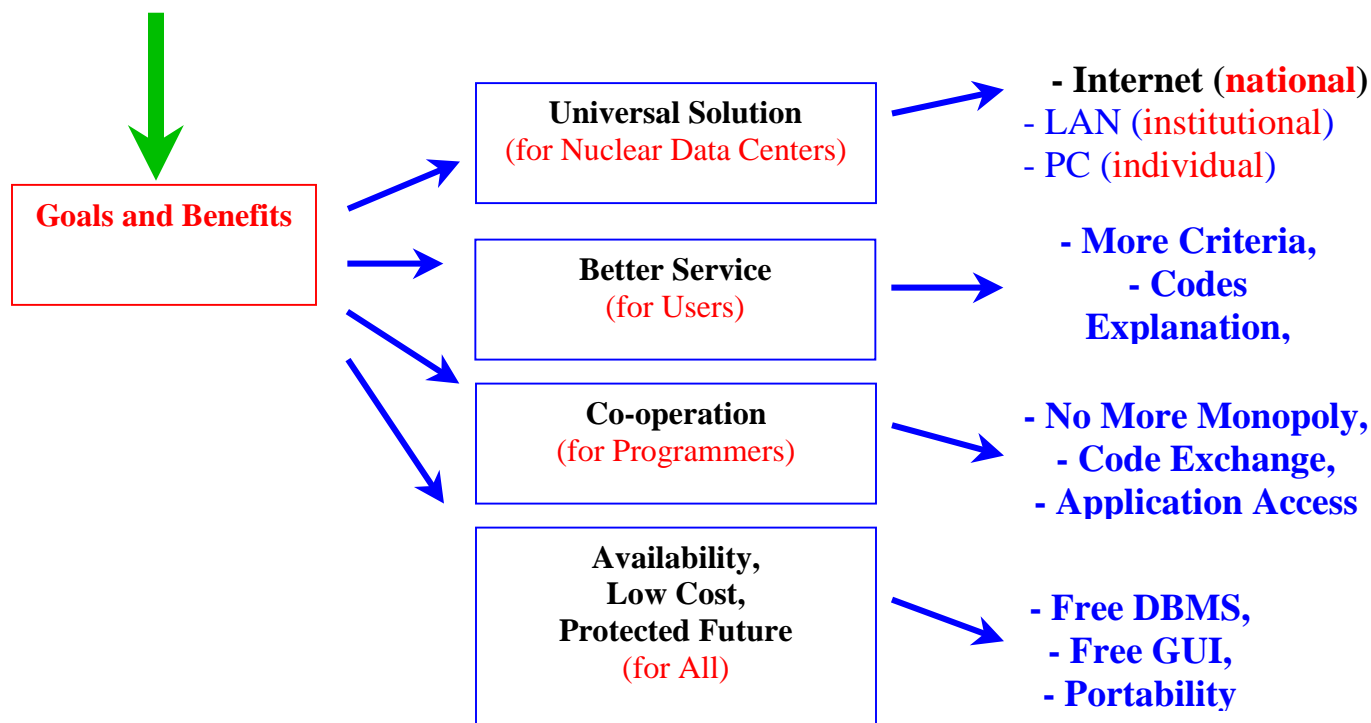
Goals and Benefits

Universal Solution
(for Nuclear Data Centers)

- Internet (national)
- LAN (institutional)
- PC (individual)

Better Service
(for Users)

- More Criteria,
- Codes Explanation,

Co-operation
(for Programmers)

- No More Monopoly,
- Code Exchange,
- Application Access

Availability,
Low Cost,
Protected Future
(for All)

- Free DBMS,
- Free GUI,
- Portability